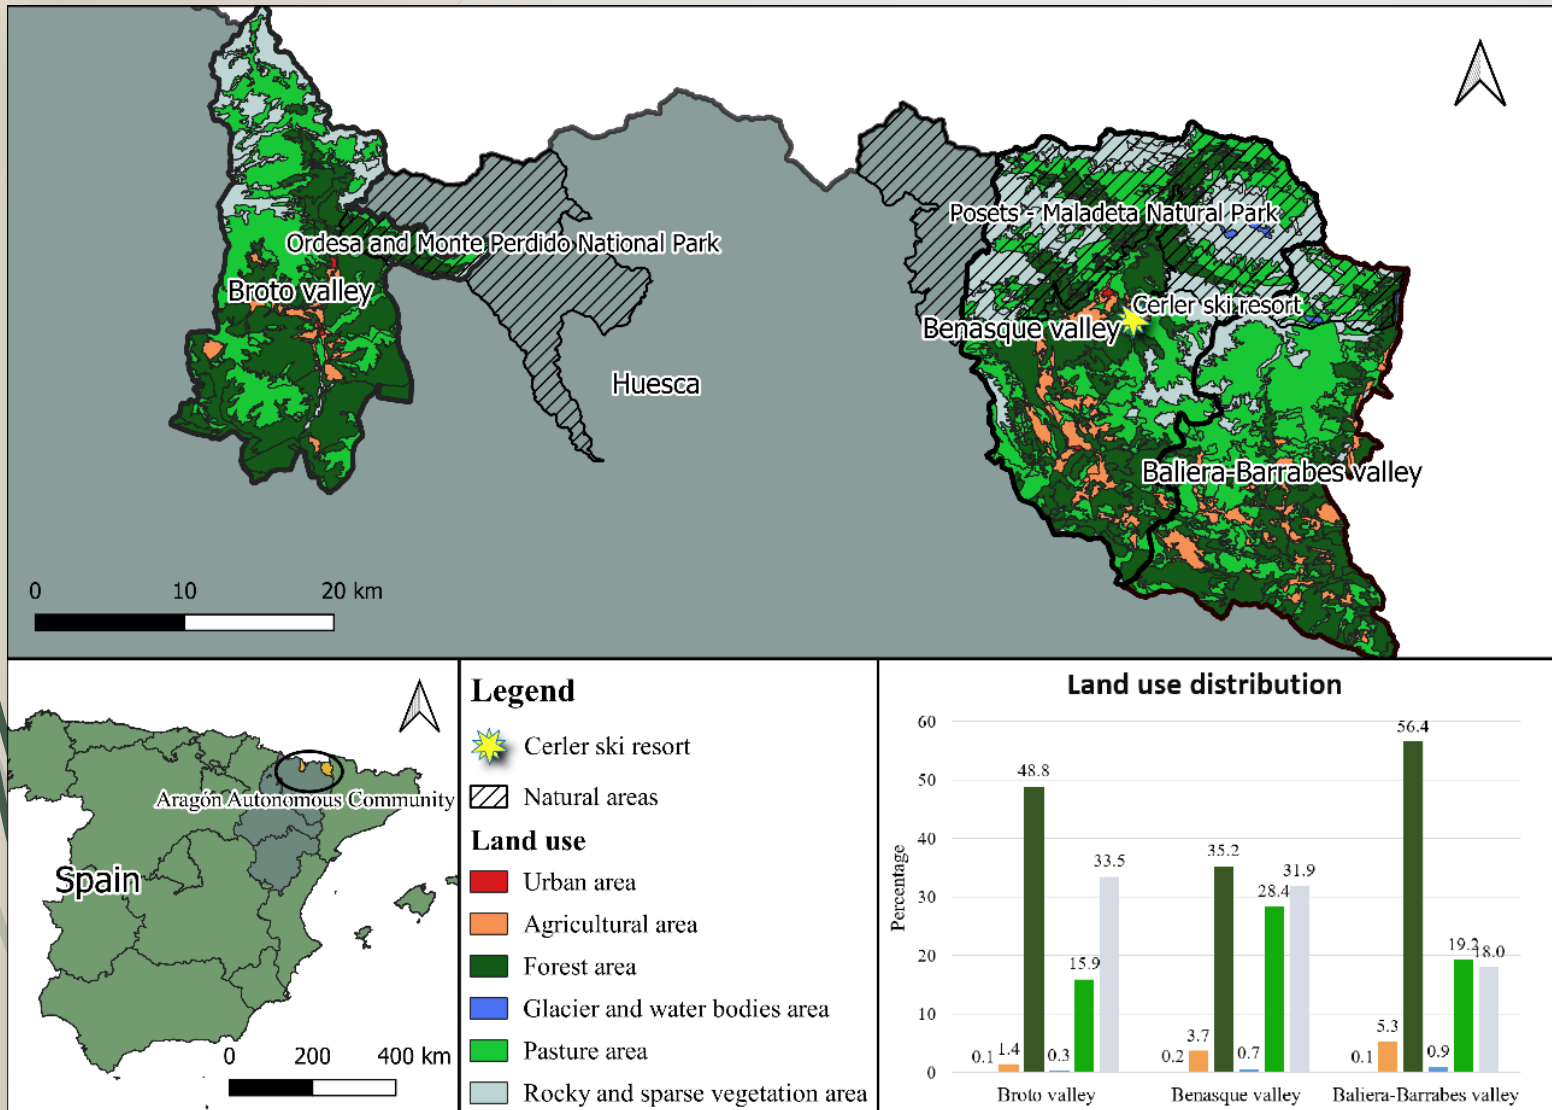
Ordesa and Monte Perdido National Park

Broto valley

Huesca

Posets - Maladeta Natural Park

Cerler ski resort

Benasque valley

Baliera-Barrabes valley

0 10 20 km

Aragón Autonomous Community

Spain

0 200 400 km

Legend

Cerler ski resort

Natural areas

Land use

Urban area

Agricultural area

Forest area

Glacier and water bodies area

Pasture area

Rocky and sparse vegetation area

Land use distribution

| | Broto valley | Benasque valley | Baliera-Barrabes valley |
|---|---|---|---|
| | 0.1 | 0.2 | 0.1 |
| | 1.4 | 3.7 | 5.3 |
| | 48.8 | 35.2 | 56.4 |
| | 0.3 | 0.7 | 0.9 |
| | 15.9 | 28.4 | 19.2 |
| | 33.5 | 31.9 | 18.0 |

Percentage

0 10 20 30 40 50 60